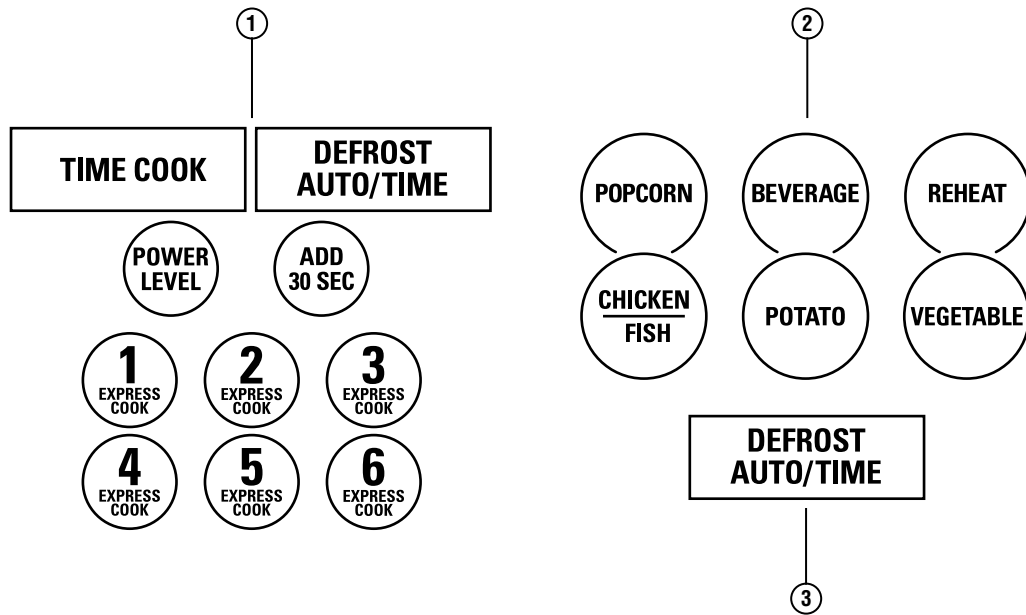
1

TIME COOK

DEFROST AUTO/TIME

POWER LEVEL

ADD 30 SEC

1 EXPRESS COOK

2 EXPRESS COOK

3 EXPRESS COOK

4 EXPRESS COOK

5 EXPRESS COOK

6 EXPRESS COOK

2

POPCORN

BEVERAGE

REHEAT

CHICKEN
FISH

POTATO

VEGETABLE

DEFROST AUTO/TIME

3